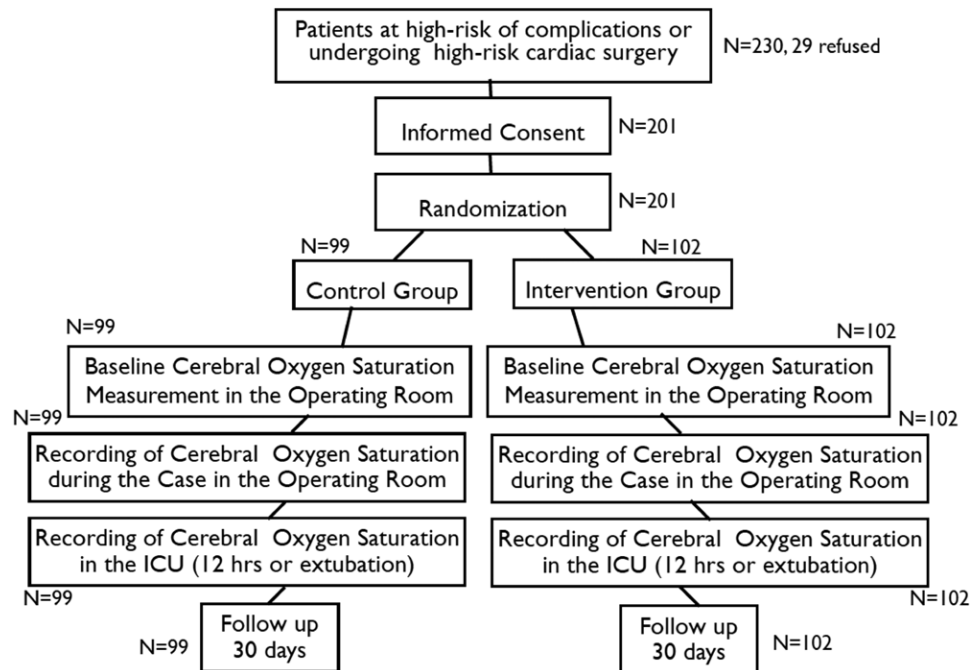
Patients at high-risk of complications or undergoing high-risk cardiac surgery

N=230, 29 refused

Informed Consent

N=201

Randomization

N=201

N=99

N=102

Control Group

Intervention Group

N=99

N=102

Baseline Cerebral Oxygen Saturation Measurement in the Operating Room

Baseline Cerebral Oxygen Saturation Measurement in the Operating Room

N=99

N=102

Recording of Cerebral Oxygen Saturation during the Case in the Operating Room

Recording of Cerebral Oxygen Saturation during the Case in the Operating Room

Recording of Cerebral Oxygen Saturation in the ICU (12 hrs or extubation)

Recording of Cerebral Oxygen Saturation in the ICU (12 hrs or extubation)

N=99

N=102

N=99

Follow up 30 days

Follow up 30 days

N=102